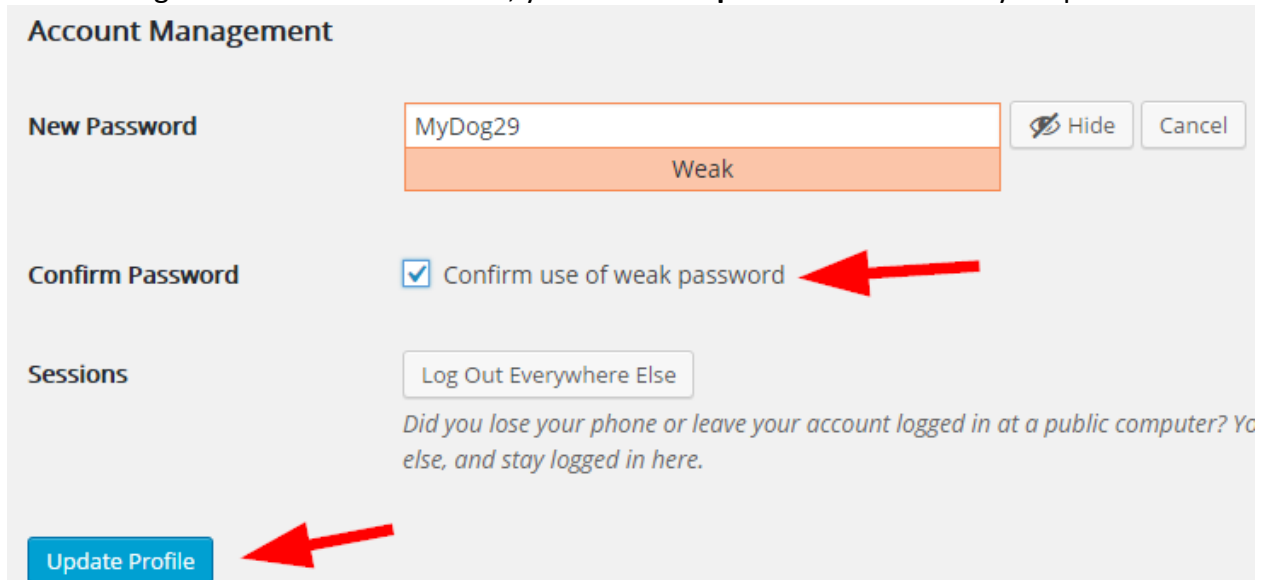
Account Management

New Password

MyDog29

Weak

Hide

Cancel

Confirm Password

Confirm use of weak password

Sessions

Log Out Everywhere Else

Did you lose your phone or leave your account logged in at a public computer? Yo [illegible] else, and stay logged in here.

Update Profile